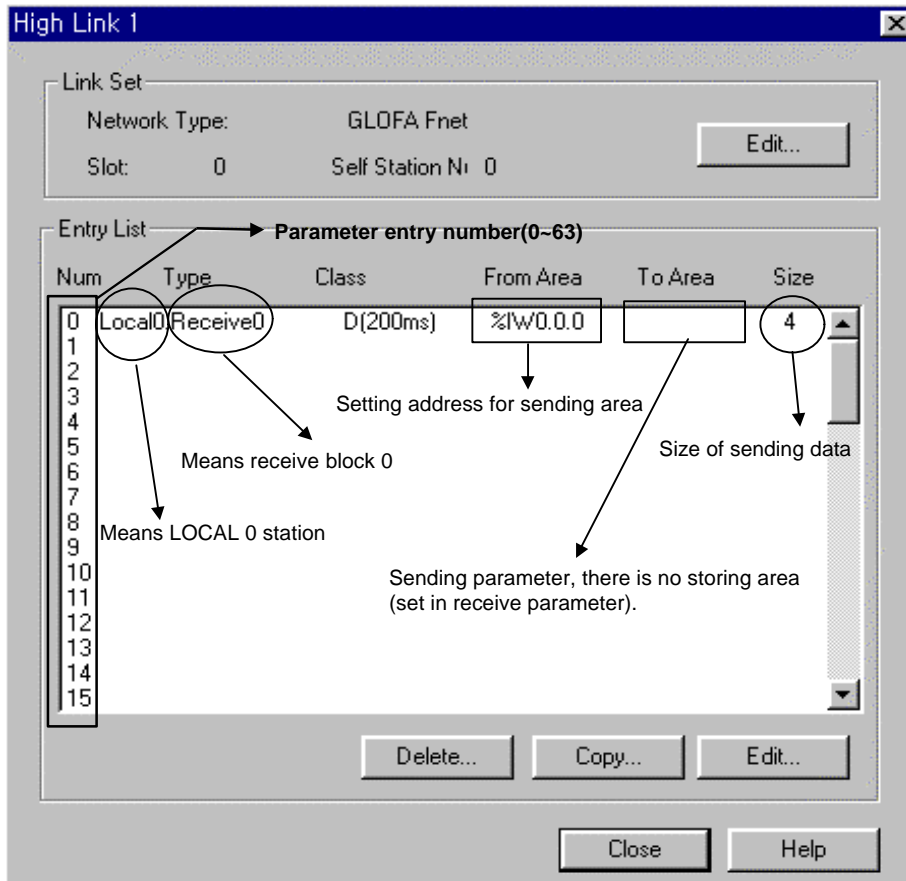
High Link 1

Link Set

Network Type: GLOFA Fnet

Slot: 0 Self Station N‹ 0

Edit...

Entry List

Parameter entry number(0~63)

| Num | Type | | Class | From Area | To Area | Size |
|---|---|---|---|---|---|---|
| 0 | Local0 | Receive0 | D(200ms) | %IW0.0.0 | | 4 |
| 1 | | | | | | |
| 2 | | | | | | |
| 3 | | | | | | |
| 4 | | | | | | |
| 5 | | | | | | |
| 6 | | | | | | |
| 7 | | | | | | |
| 8 | | | | | | |
| 9 | | | | | | |
| 10 | | | | | | |
| 11 | | | | | | |
| 12 | | | | | | |
| 13 | | | | | | |
| 14 | | | | | | |
| 15 | | | | | | |

Setting address for sending area

Size of sending data

Means receive block 0

Means LOCAL 0 station

Sending parameter, there is no storing area (set in receive parameter).

Delete... Copy... Edit...

Close Help